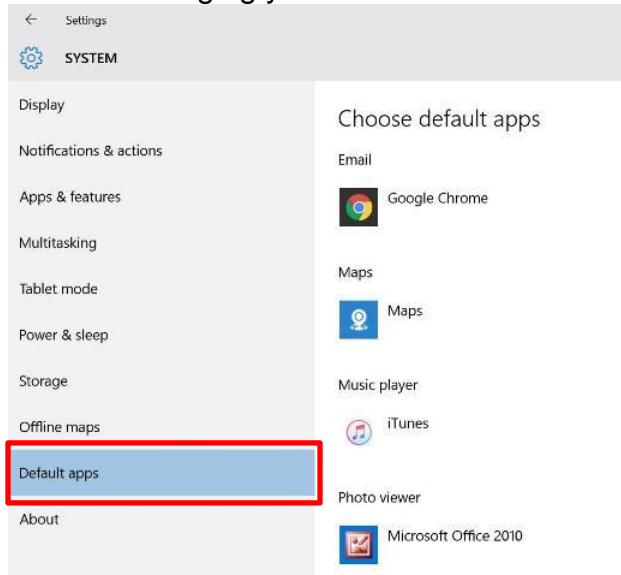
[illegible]

Settings

SYSTEM

Display

Notifications & actions

Apps & features

Multitasking

Tablet mode

Power & sleep

Storage

Offline maps

Default apps

About

Choose default apps

Email

Google Chrome

Maps

Maps

Music player

iTunes

Photo viewer

Microsoft Office 2010